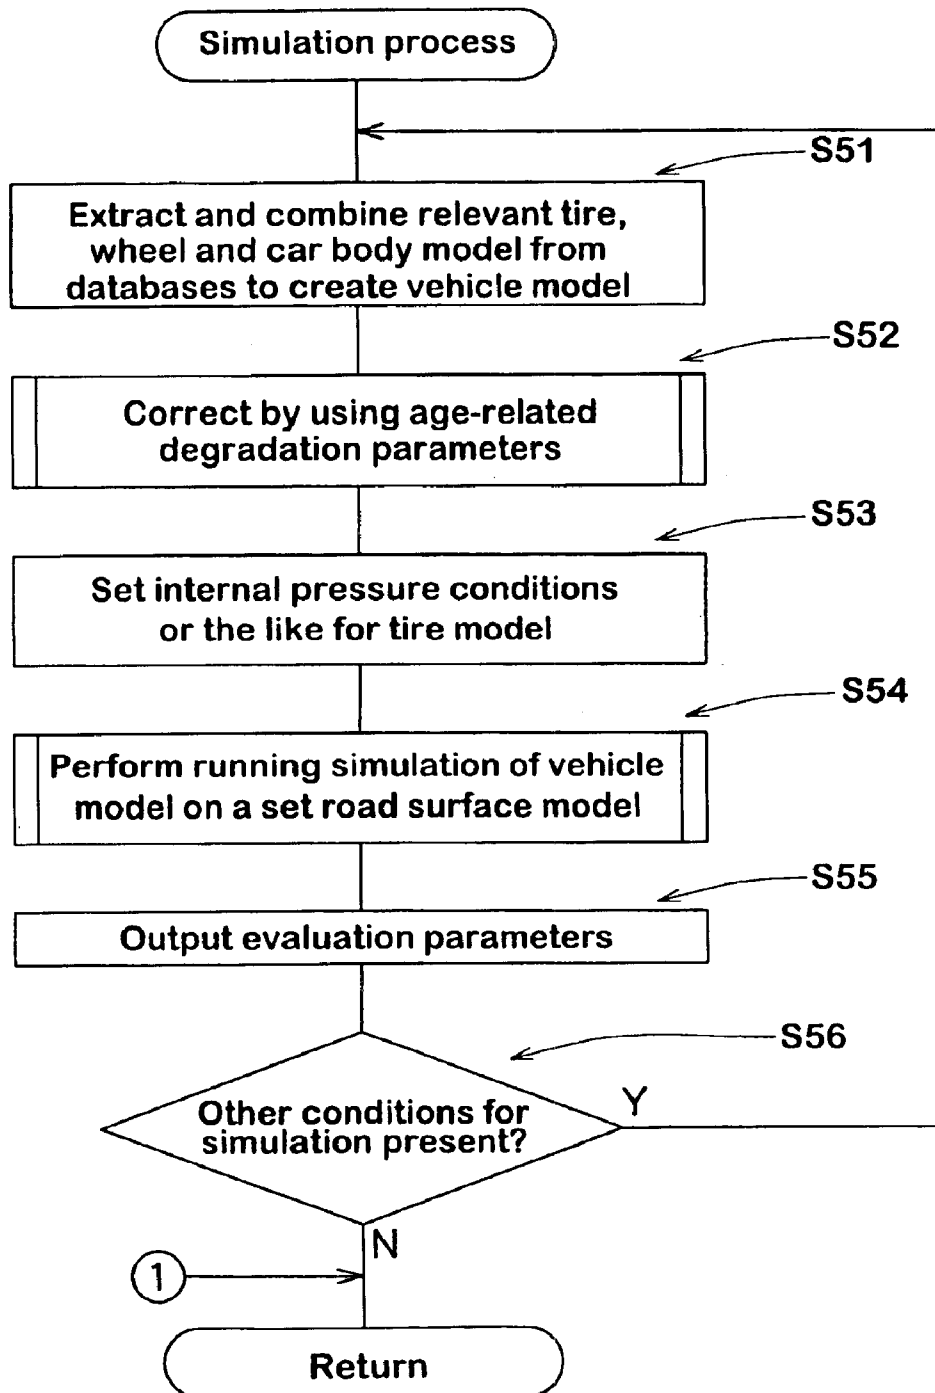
Simulation process

S51

Extract and combine relevant tire, wheel and car body model from databases to create vehicle model

S52

Correct by using age-related degradation parameters

S53

Set internal pressure conditions or the like for tire model

S54

Perform running simulation of vehicle model on a set road surface model

S55

Output evaluation parameters

S56

Other conditions for simulation present?

Y

N

1

Return